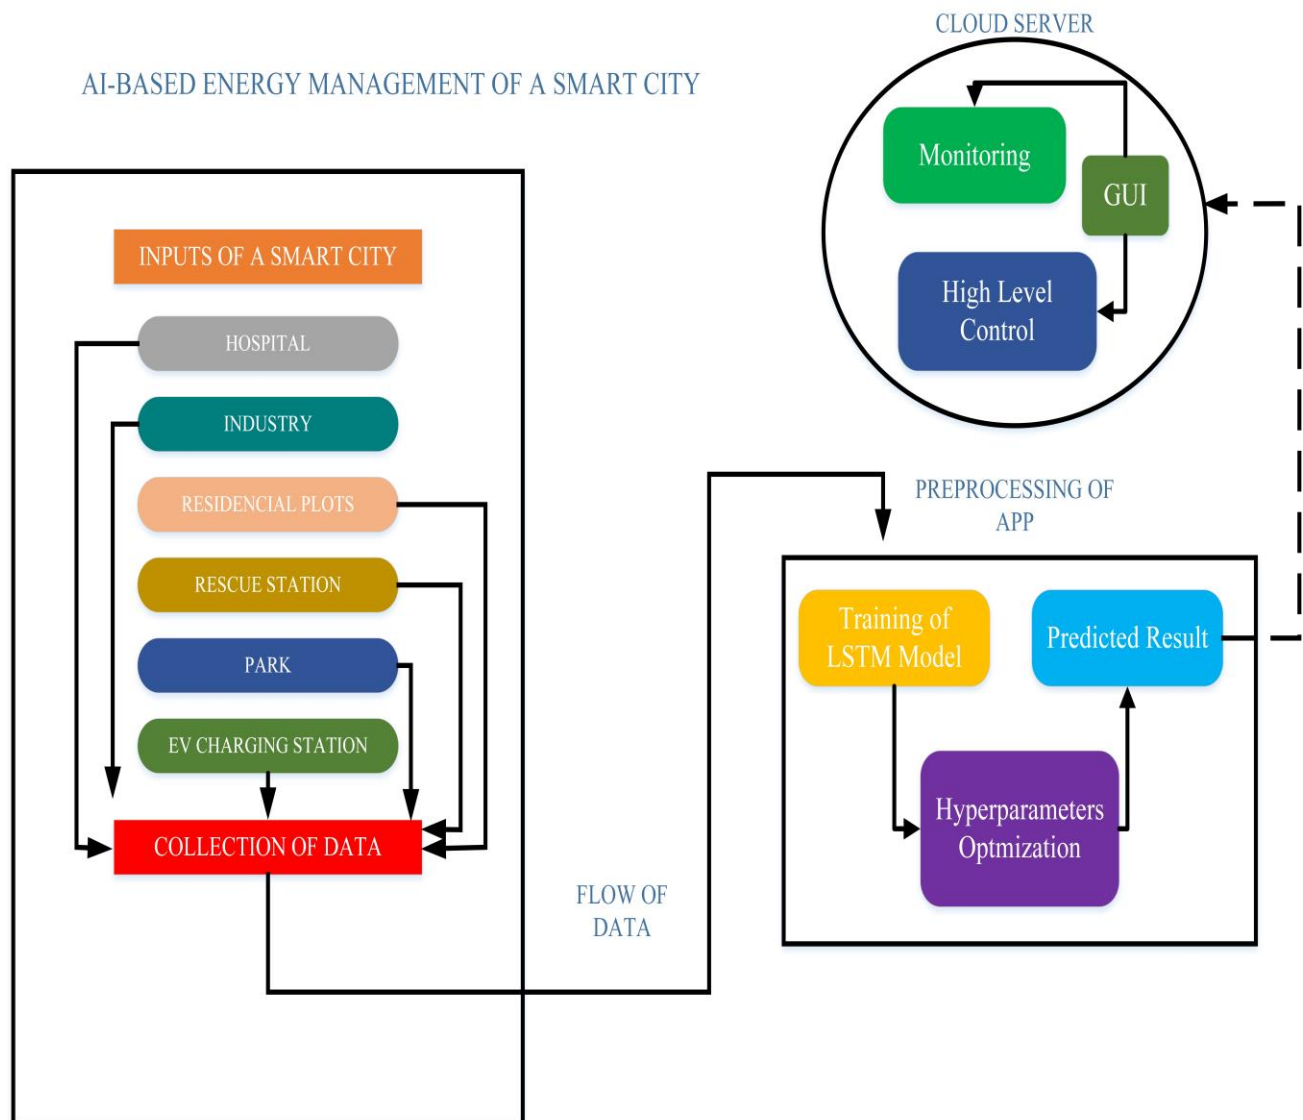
AI-BASED ENERGY MANAGEMENT OF A SMART CITY

CLOUD SERVER

Monitoring

GUI

High Level Control

INPUTS OF A SMART CITY

HOSPITAL

INDUSTRY

RESIDENCIAL PLOTS

RESCUE STATION

PARK

EV CHARGING STATION

COLLECTION OF DATA

PREPROCESSING OF APP

Training of LSTM Model

Predicted Result

Hyperparameters Optmization

FLOW OF DATA